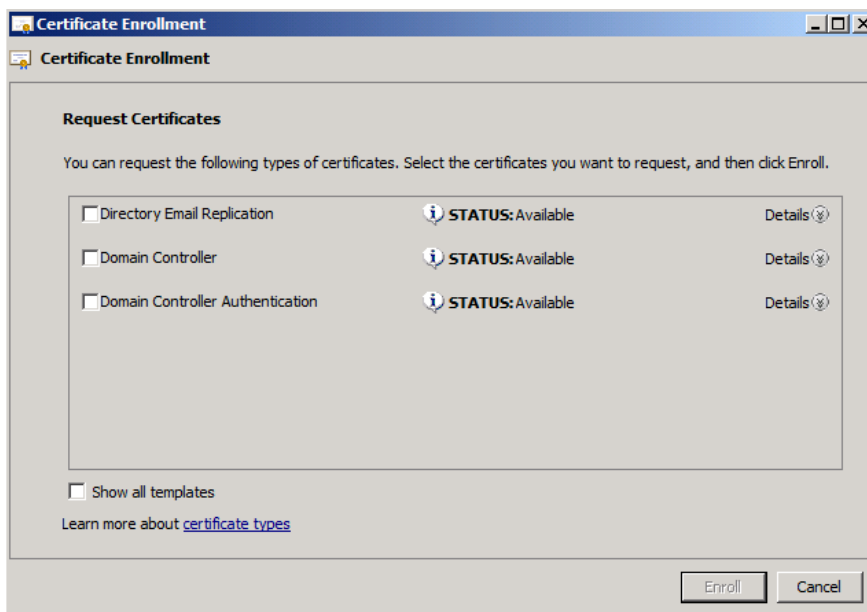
Certificate Enrollment

Certificate Enrollment

Request Certificates

You can request the following types of certificates. Select the certificates you want to request, and then click Enroll.

| | | |
|---|---|---|
| Directory Email Replication | STATUS: Available | Details |
| Domain Controller | STATUS: Available | Details |
| Domain Controller Authentication | STATUS: Available | Details |

Show all templates

Learn more about certificate types

Enroll Cancel